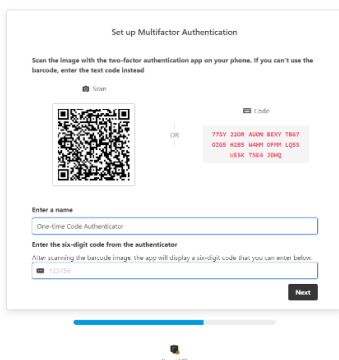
Set up Multifactor Authentication

Scan the image with the two-factor authentication app on your phone. If you can't use the barcode, enter the text code instead

Scan

OR

Code

77SY 23OR AUON BEXY TB67 O2O5 N2B5 W4MM OFMM LQ5S U65K T5E4 JDHQ

Enter a name

One-time Code Authenticator

Enter the six-digit code from the authenticator

After scanning the barcode image, the app will display a six-digit code that you can enter below.

123456

Next